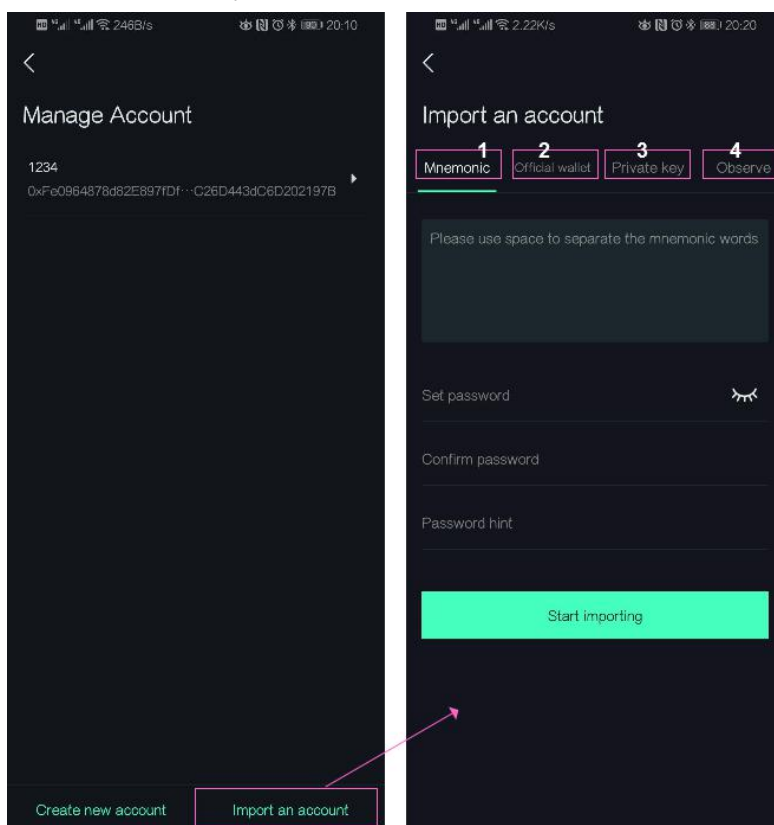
246B/s 20:10

<

Manage Account

1234
0xFe0964878d82E897fDf···C26D443dC6D202197B

Create new account

Import an account

2.22K/s 20:20

<

Import an account

1
Mnemonic
2
Official wallet
3
Private key
4
Observe

Please use space to separate the mnemonic words

Set password

Confirm password

Password hint

Start importing